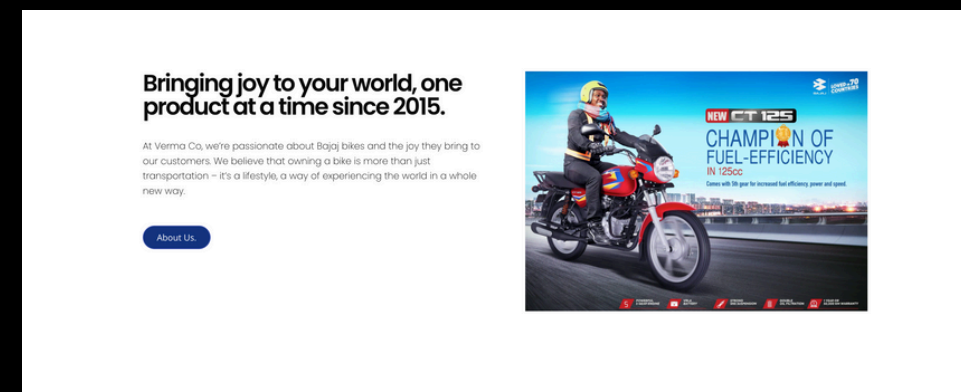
Bringing joy to your world, one product at a time since 2015.

At Verma Co, we're passionate about Bajaj bikes and the joy they bring to our customers. We believe that owning a bike is more than just transportation – it's a lifestyle, a way of experiencing the world in a whole new way.

About Us.

NEW CT 125

CHAMPION OF FUEL-EFFICIENCY IN 125cc

Comes with 5th gear for increased fuel efficiency, power and speed.

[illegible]